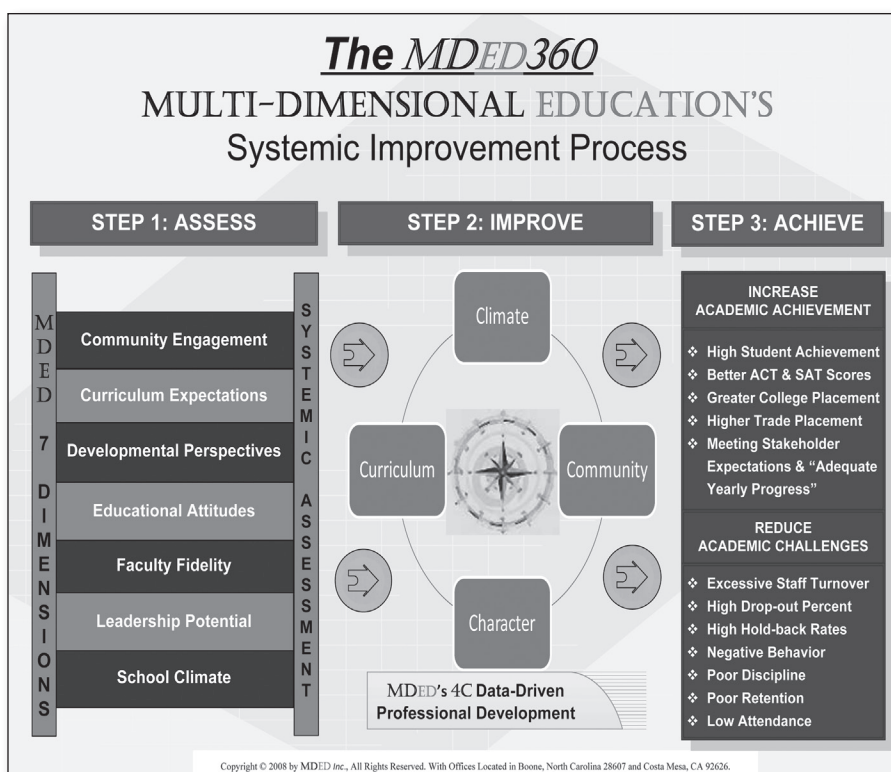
The MDED360

MULTI-DIMENSIONAL EDUCATION'S

Systemic Improvement Process

STEP 1: ASSESS

STEP 2: IMPROVE

STEP 3: ACHIEVE

MDED 7 DIMENSIONS

Community Engagement

Curriculum Expectations

Developmental Perspectives

Educational Attitudes

Faculty Fidelity

Leadership Potential

School Climate

SYSTEMIC ASSESSMENT

Climate

Curriculum

Community

Character

MDED's 4C Data-Driven Professional Development

INCREASE ACADEMIC ACHIEVEMENT

❖ High Student Achievement
❖ Better ACT & SAT Scores
❖ Greater College Placement
❖ Higher Trade Placement
❖ Meeting Stakeholder Expectations & "Adequate Yearly Progress"

REDUCE ACADEMIC CHALLENGES

❖ Excessive Staff Turnover
❖ High Drop-out Percent
❖ High Hold-back Rates
❖ Negative Behavior
❖ Poor Discipline
❖ Poor Retention
❖ Low Attendance

Copyright © 2008 by MDED Inc., All Rights Reserved. With Offices Located in Boone, North Carolina 28607 and Costa Mesa, CA 92626.